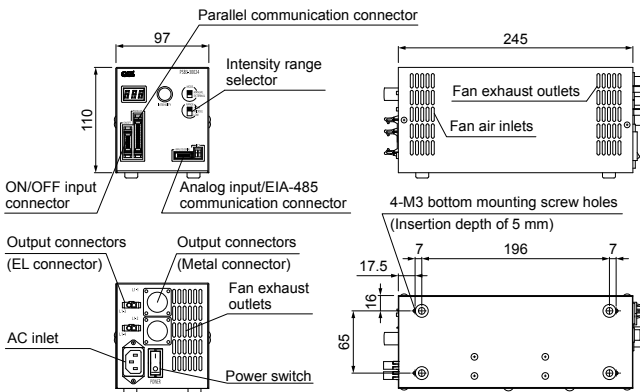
Parallel communication connector

97

Intensity range selector

110

ON/OFF input connector

Analog input/EIA-485 communication connector

245

Fan exhaust outlets

Fan air inlets

4-M3 bottom mounting screw holes (Insertion depth of 5 mm)

7

196

7

17.5

16

65

Output connectors (EL connector)

Output connectors (Metal connector)

Fan exhaust outlets

AC inlet

Power switch

POWER